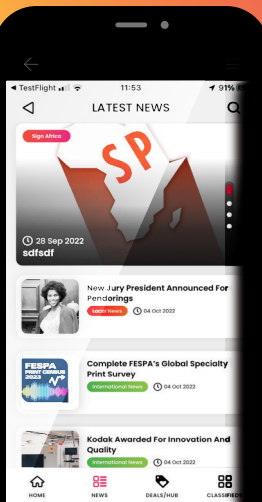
◂ TestFlight 11:53 91%

LATEST NEWS

Sign Africa

SP

28 Sep 2022

sdfsdf

New Jury President Announced For Pendorings

Local News 04 Oct 2022

FESPA PRINT CENSUS 2022

Complete FESPA's Global Specialty Print Survey

International News 04 Oct 2022

Kodak Awarded For Innovation And Quality

International News 04 Oct 2022

HOME

NEWS

DEALS/HUB

CLASSIFIEDS